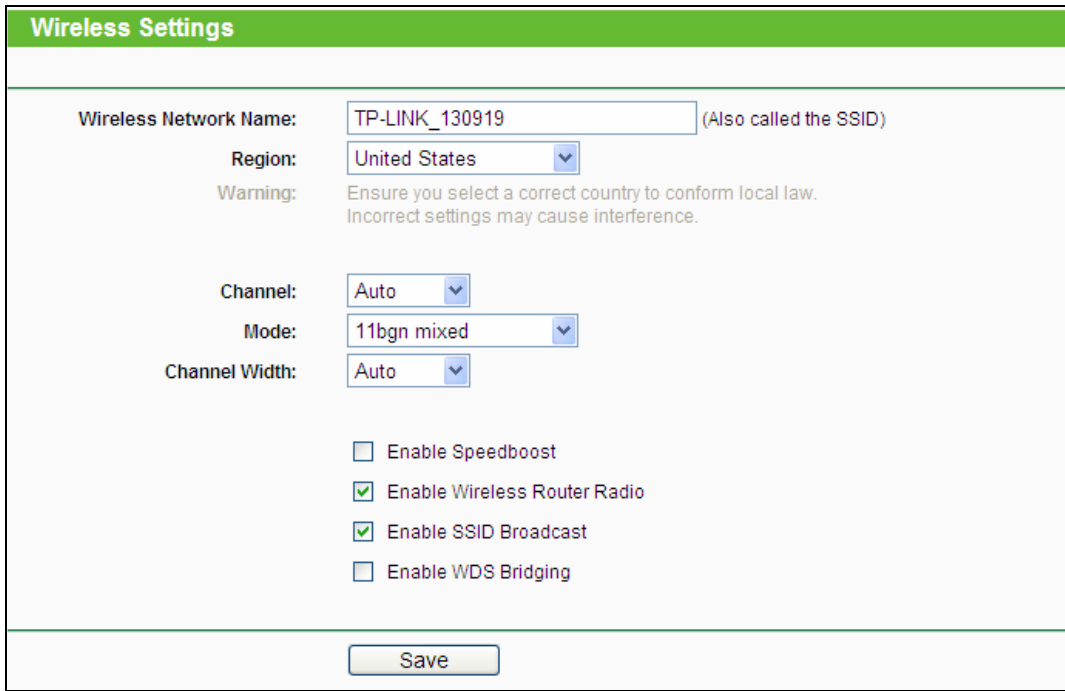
Wireless Settings

Wireless Network Name: TP-LINK_130919 (Also called the SSID)

Region: United States

Warning: Ensure you select a correct country to conform local law. Incorrect settings may cause interference.

Channel: Auto

Mode: 11bgn mixed

Channel Width: Auto

Enable Speedboost

Enable Wireless Router Radio

Enable SSID Broadcast

Enable WDS Bridging

Save